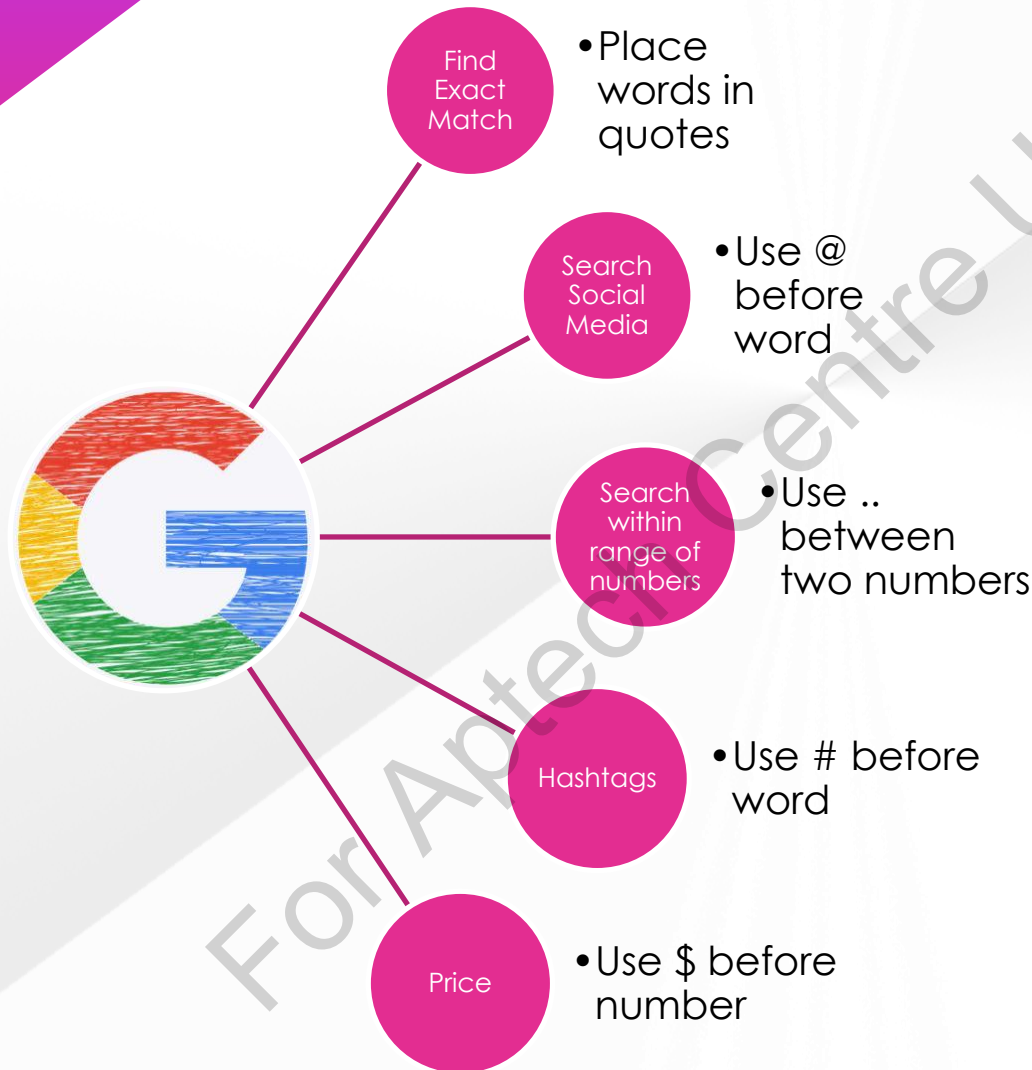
Find Exact Match

• Place words in quotes

Search Social Media

• Use @ before word

Search within range of numbers

• Use .. between two numbers

Hashtags

• Use # before word

Price

• Use \$ before number

For Aptech Centre U